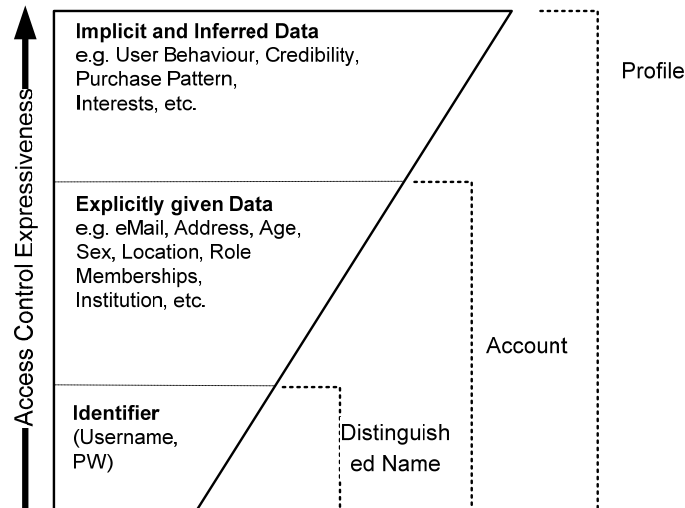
Access Control Expressiveness

Implicit and Inferred Data
e.g. User Behaviour, Credibility, Purchase Pattern, Interests, etc.

Profile

Explicitly given Data
e.g. eMail, Address, Age, Sex, Location, Role Memberships, Institution, etc.

Account

Identifier
(Username, PW)

Distinguished Name